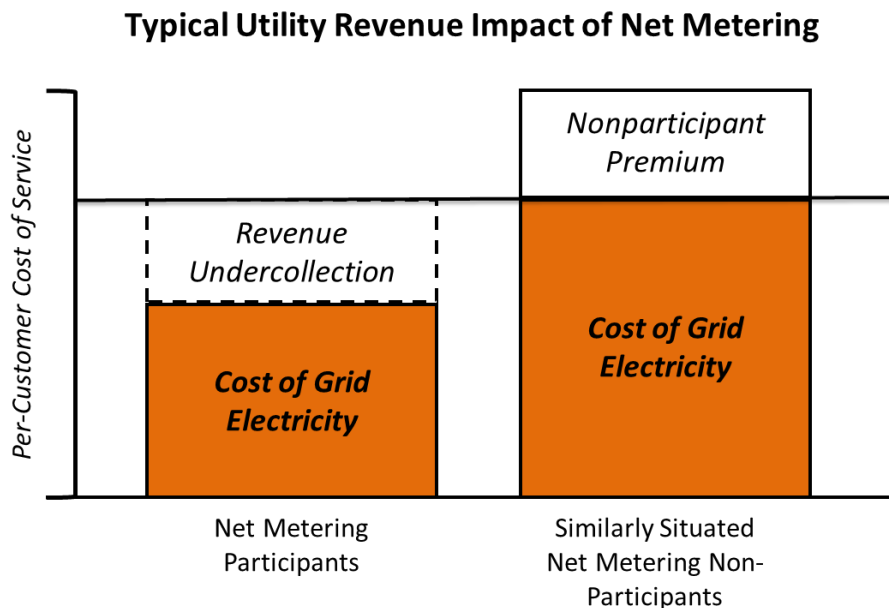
Typical Utility Revenue Impact of Net Metering

Per-Customer Cost of Service

Revenue Undercollection

Cost of Grid Electricity

Nonparticipant Premium

Cost of Grid Electricity

Net Metering Participants

Similarly Situated Net Metering Non-Participants